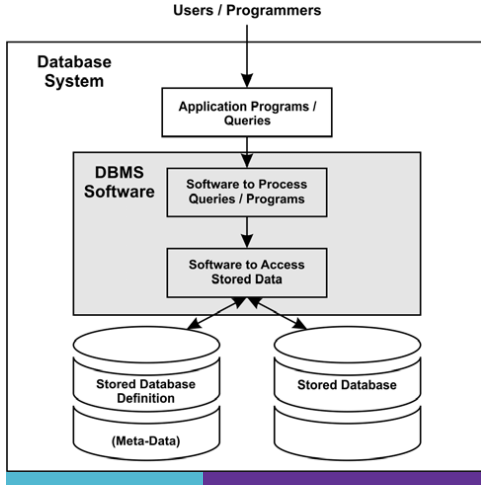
Users / Programmers

Database System

Application Programs / Queries

DBMS Software

Software to Process Queries / Programs

Software to Access Stored Data

Stored Database Definition

(Meta-Data)

Stored Database